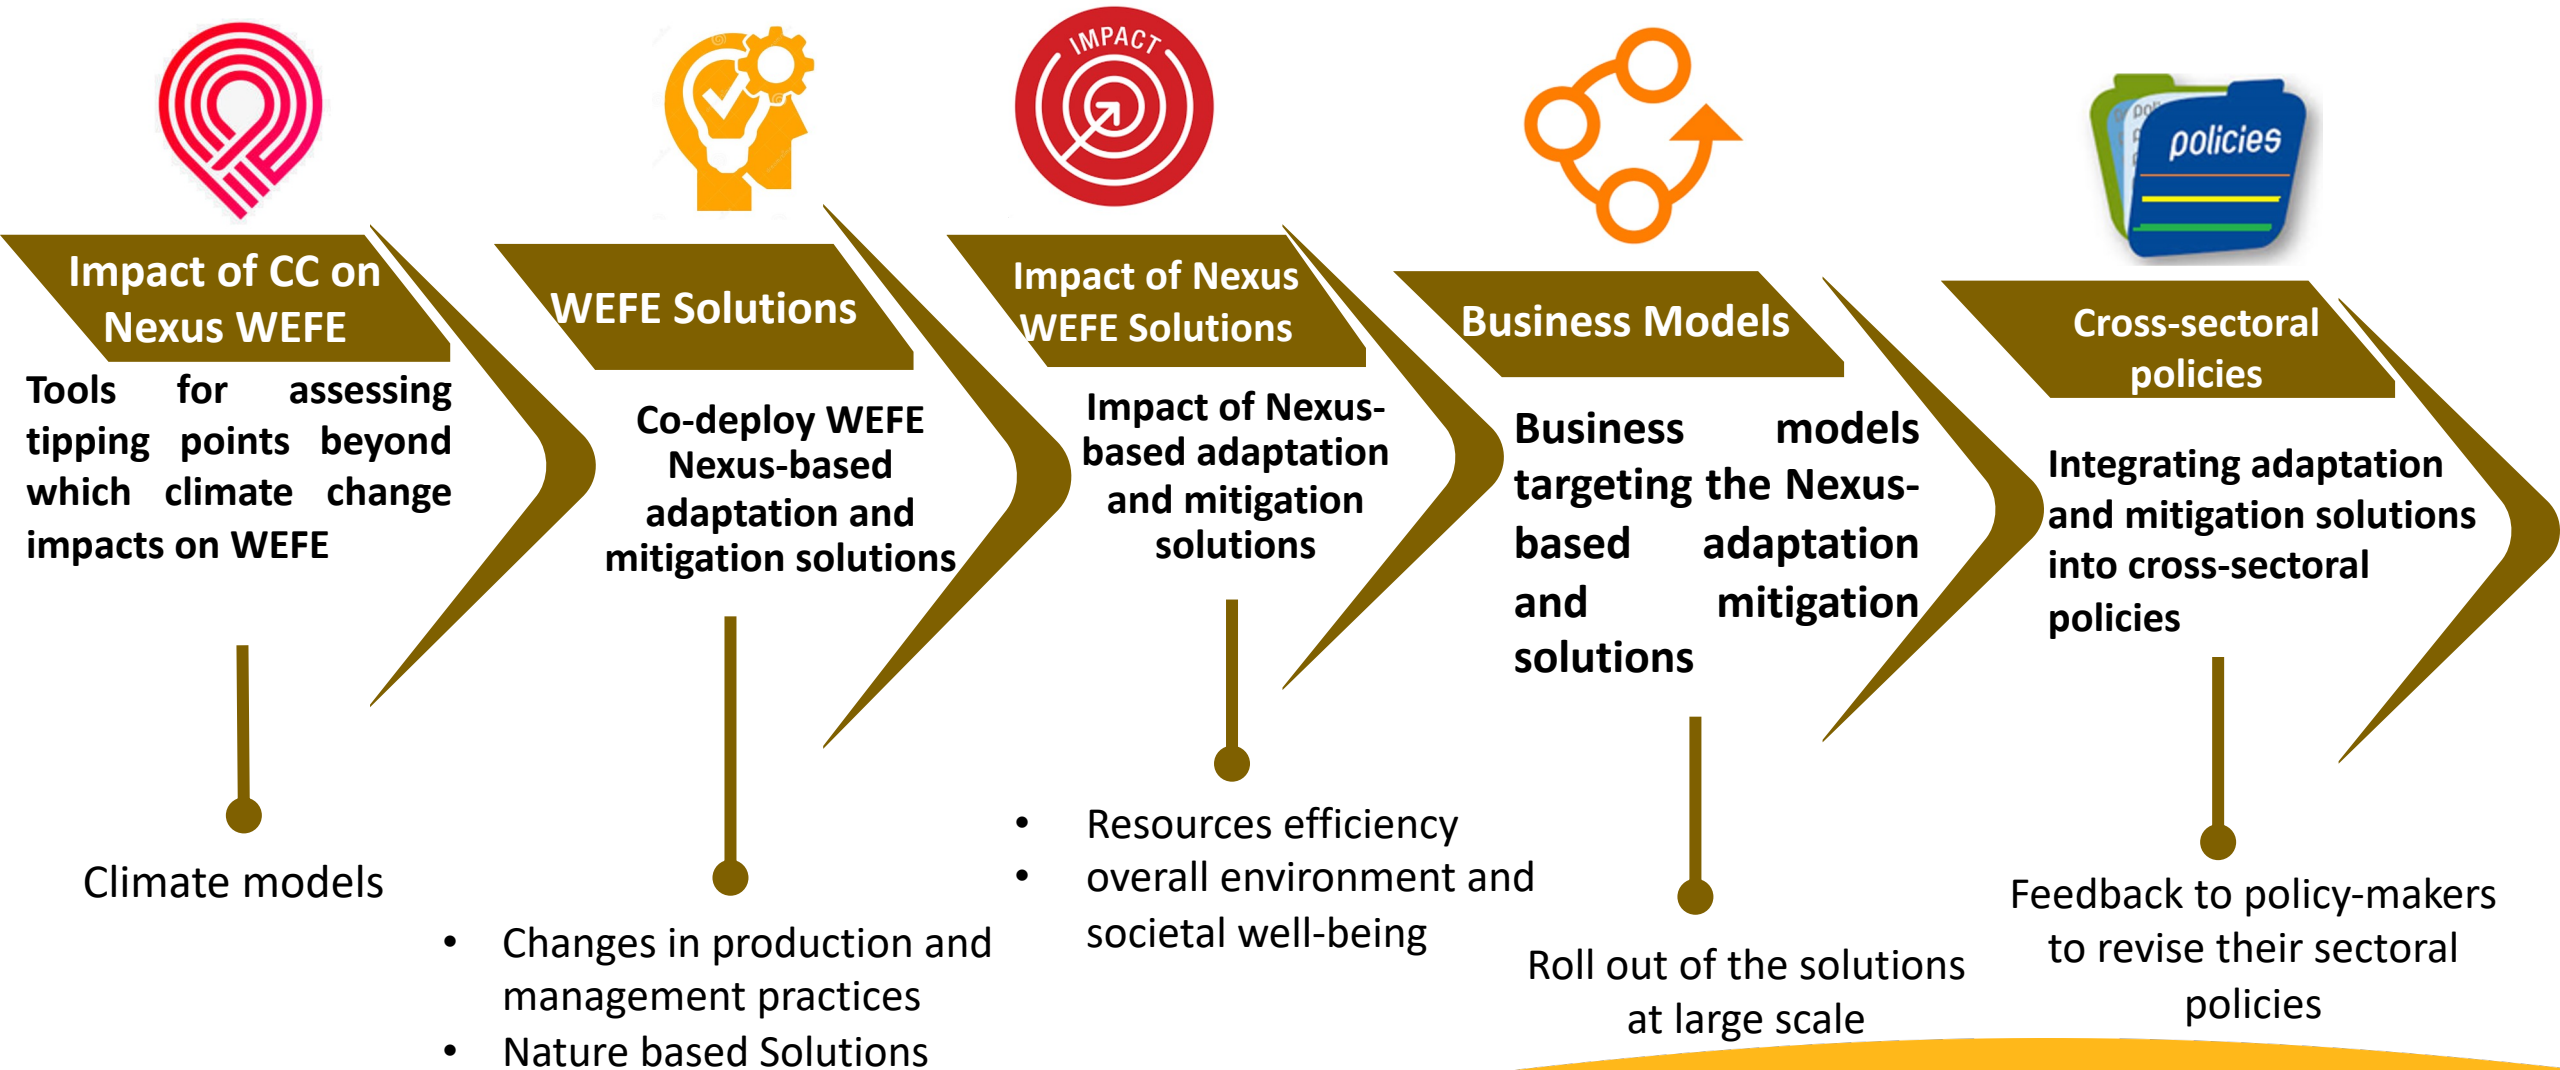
IMPACT

policies

Impact of CC on Nexus WEFE

Tools for assessing tipping points beyond which climate change impacts on WEFE

Climate models

WEFE Solutions

Co-deploy WEFE Nexus-based adaptation and mitigation solutions

- Changes in production and management practices
- Nature based Solutions

Impact of Nexus WEFE Solutions

Impact of Nexus-based adaptation and mitigation solutions

- Resources efficiency
- overall environment and societal well-being

Business Models

Business models targeting the Nexus-based adaptation and mitigation solutions

Roll out of the solutions at large scale

Cross-sectoral policies

Integrating adaptation and mitigation solutions into cross-sectoral policies

Feedback to policy-makers to revise their sectoral policies